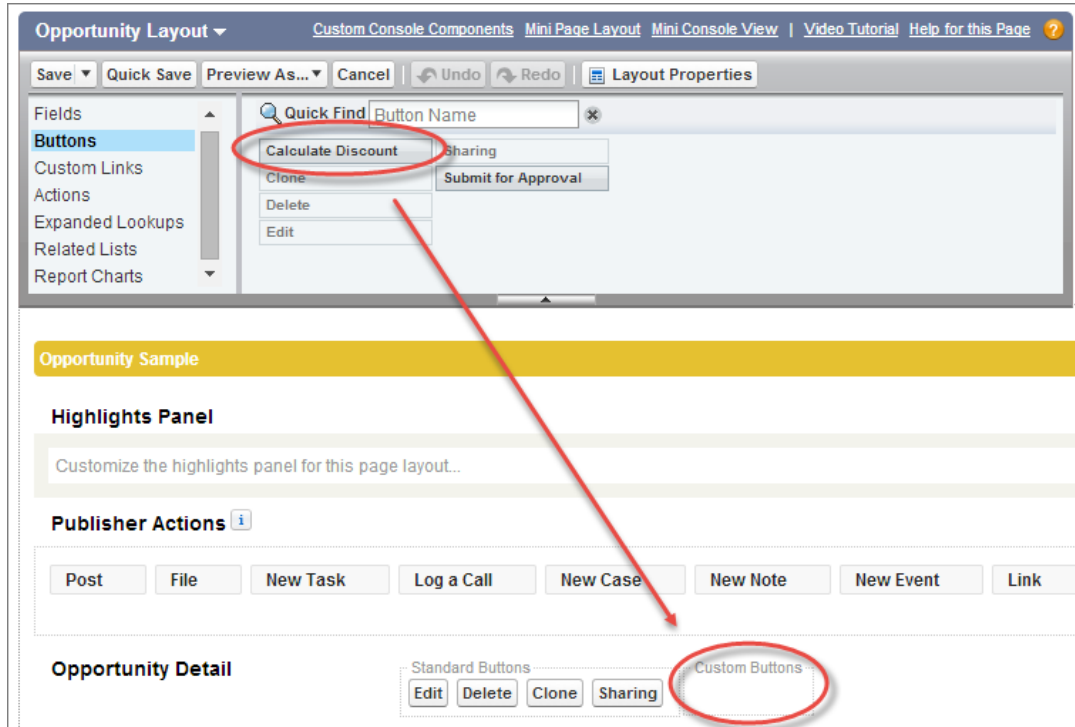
Opportunity Layout

Custom Console Components Mini Page Layout Mini Console View | Video Tutorial Help for this Page ?

Save ▼ Quick Save Preview As... ▼ Cancel Undo Redo Layout Properties

Fields
Buttons
Custom Links
Actions
Expanded Lookups
Related Lists
Report Charts

Quick Find Button Name

Calculate Discount
Clone
Delete
Edit
Sharing
Submit for Approval

Opportunity Sample

Highlights Panel

Customize the highlights panel for this page layout...

Publisher Actions i

Post File New Task Log a Call New Case New Note New Event Link

Opportunity Detail

Standard Buttons
Edit Delete Clone Sharing

Custom Buttons